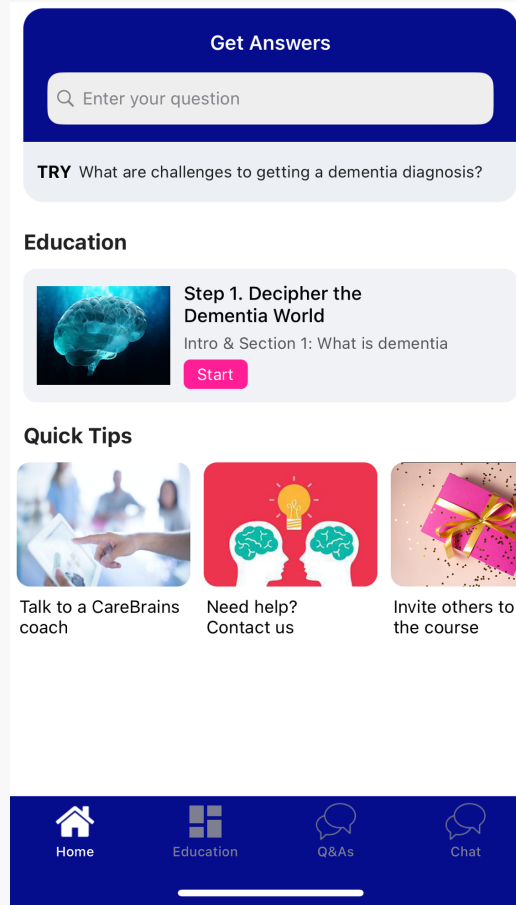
Get Answers

Enter your question

TRY What are challenges to getting a dementia diagnosis?

Education

Step 1. Decipher the Dementia World

Intro & Section 1: What is dementia

Start

Quick Tips

Talk to a CareBrains coach

Need help? Contact us

Invite others to the course

Home

Education

Q&As

Chat